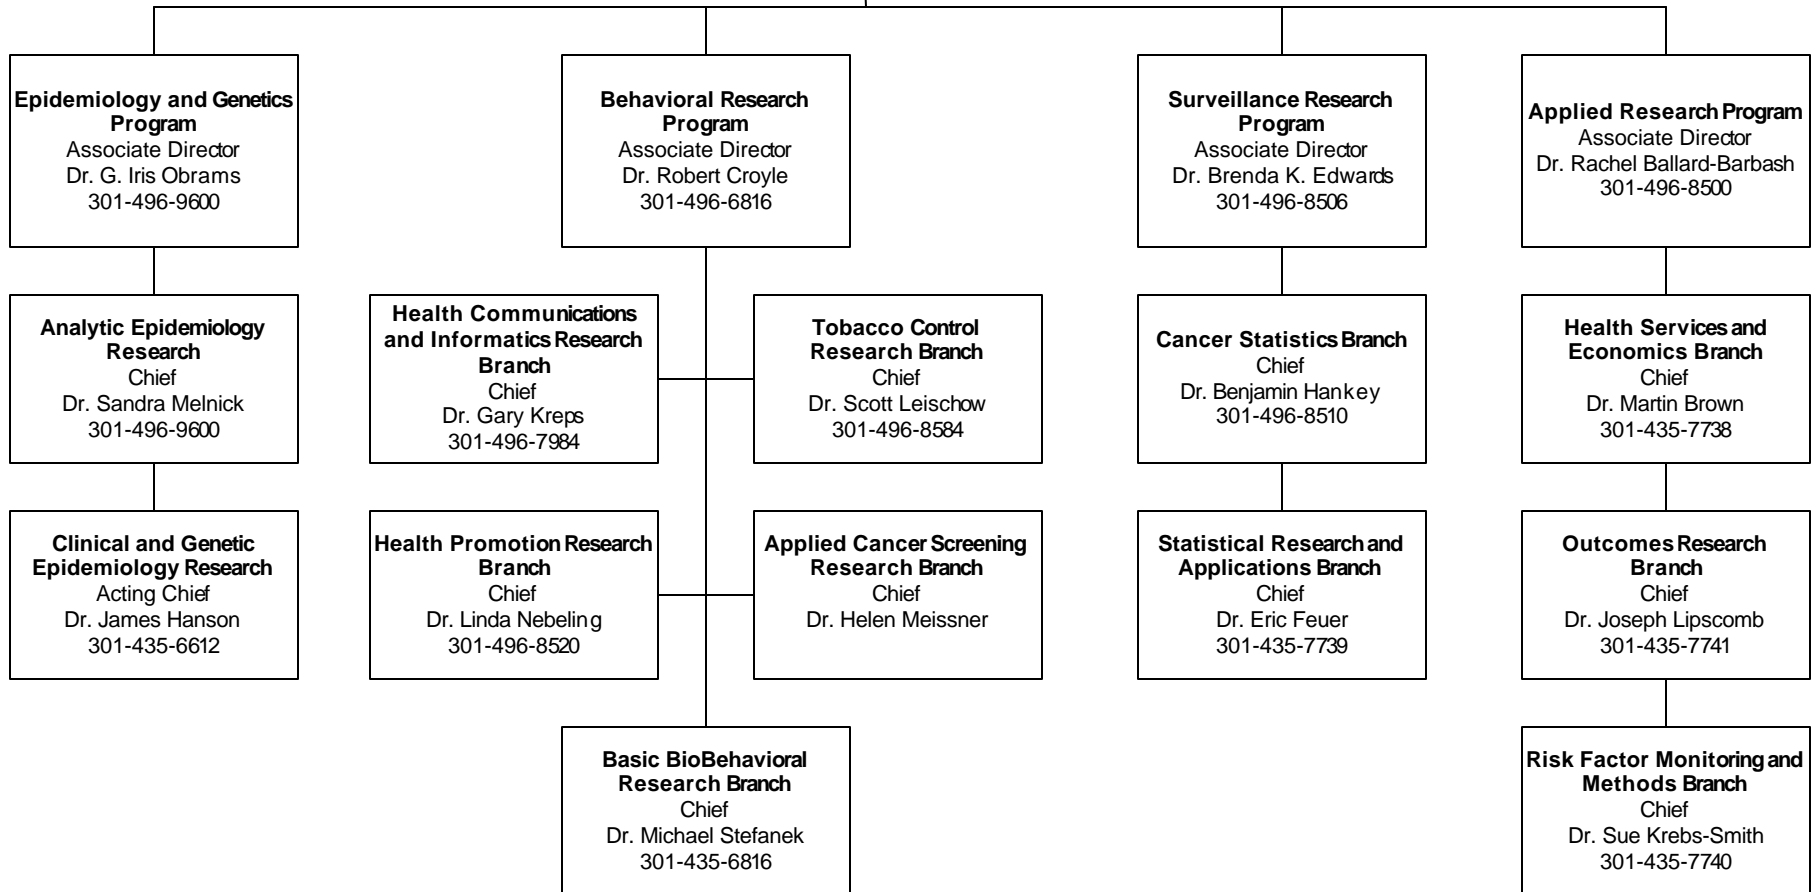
**Epidemiology and Genetics Program**
Associate Director
Dr. G. Iris Obrams
301-496-9600

**Analytic Epidemiology Research**
Chief
Dr. Sandra Melnick
301-496-9600

**Clinical and Genetic Epidemiology Research**
Acting Chief
Dr. James Hanson
301-435-6612

**Behavioral Research Program**
Associate Director
Dr. Robert Croyle
301-496-6816

**Health Communications and Informatics Research Branch**
Chief
Dr. Gary Kreps
301-496-7984

**Tobacco Control Research Branch**
Chief
Dr. Scott Leischow
301-496-8584

**Health Promotion Research Branch**
Chief
Dr. Linda Nebeling
301-496-8520

**Applied Cancer Screening Research Branch**
Chief
Dr. Helen Meissner

**Basic BioBehavioral Research Branch**
Chief
Dr. Michael Stefanek
301-435-6816

**Surveillance Research Program**
Associate Director
Dr. Brenda K. Edwards
301-496-8506

**Cancer Statistics Branch**
Chief
Dr. Benjamin Hankey
301-496-8510

**Statistical Research and Applications Branch**
Chief
Dr. Eric Feuer
301-435-7739

**Applied Research Program**
Associate Director
Dr. Rachel Ballard-Barbash
301-496-8500

**Health Services and Economics Branch**
Chief
Dr. Martin Brown
301-435-7738

**Outcomes Research Branch**
Chief
Dr. Joseph Lipscomb
301-435-7741

**Risk Factor Monitoring and Methods Branch**
Chief
Dr. Sue Krebs-Smith
301-435-7740